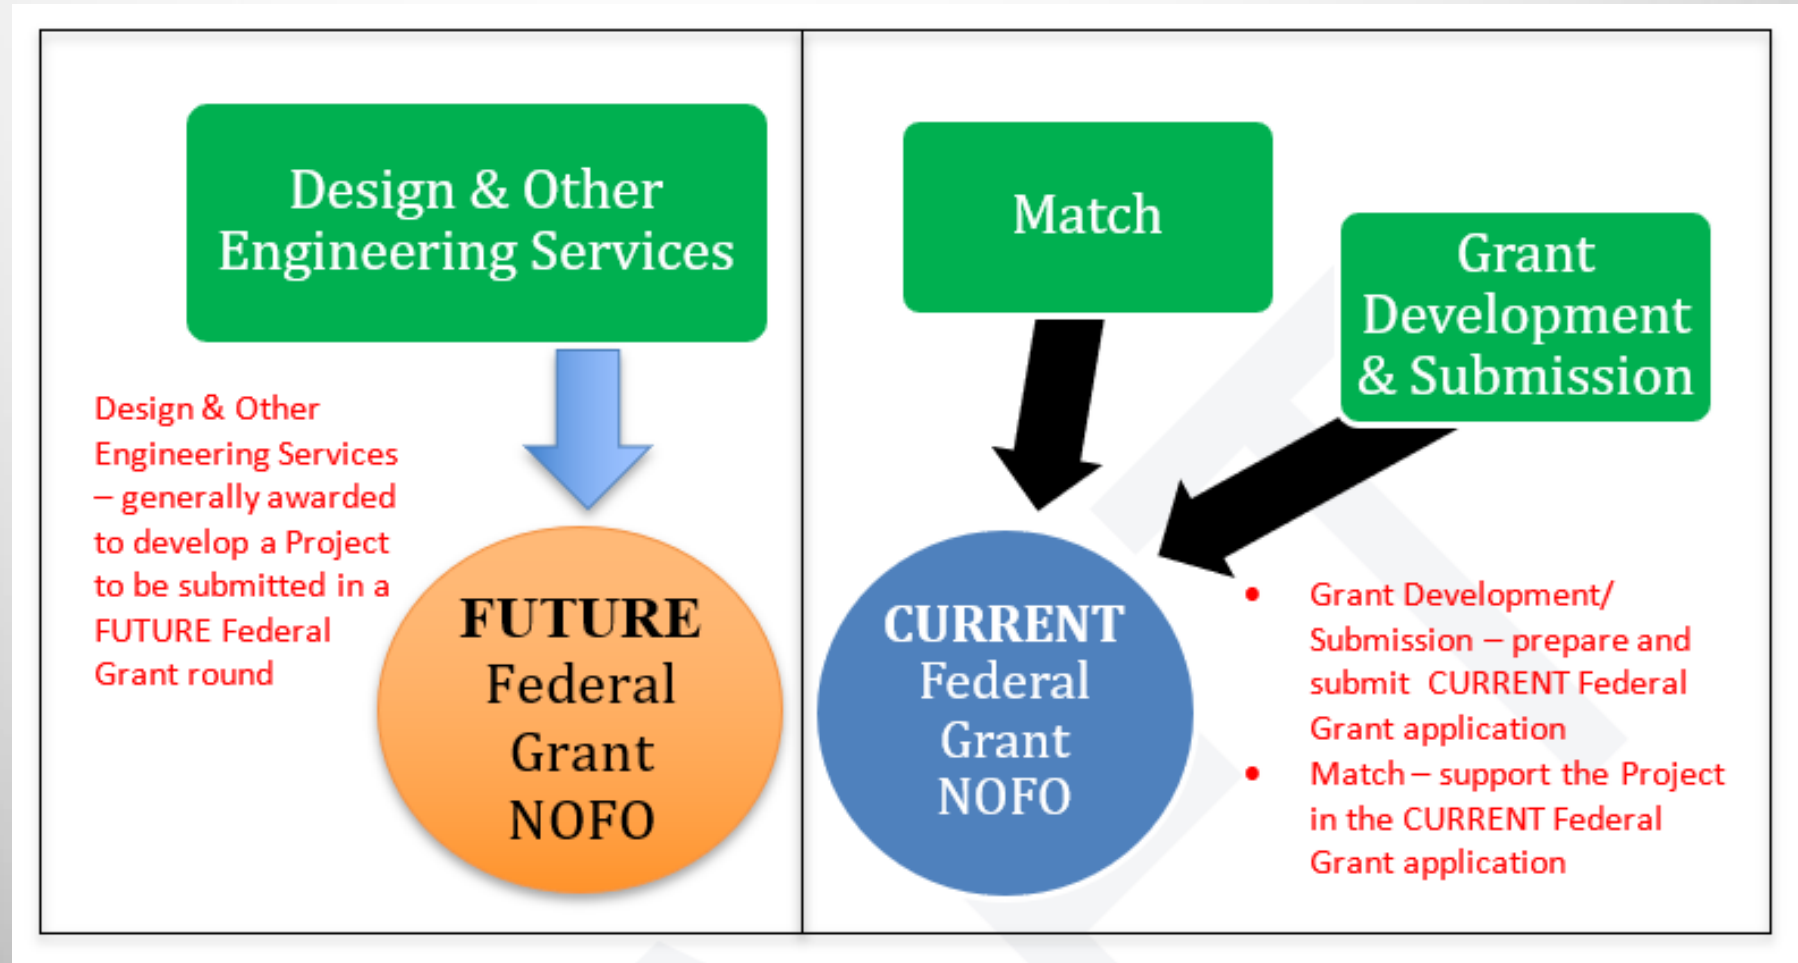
Design & Other Engineering Services

Design & Other Engineering Services – generally awarded to develop a Project to be submitted in a FUTURE Federal Grant round

FUTURE Federal Grant NOFO

Match

Grant Development & Submission

CURRENT Federal Grant NOFO

• Grant Development/ Submission – prepare and submit CURRENT Federal Grant application
• Match – support the Project in the CURRENT Federal Grant application